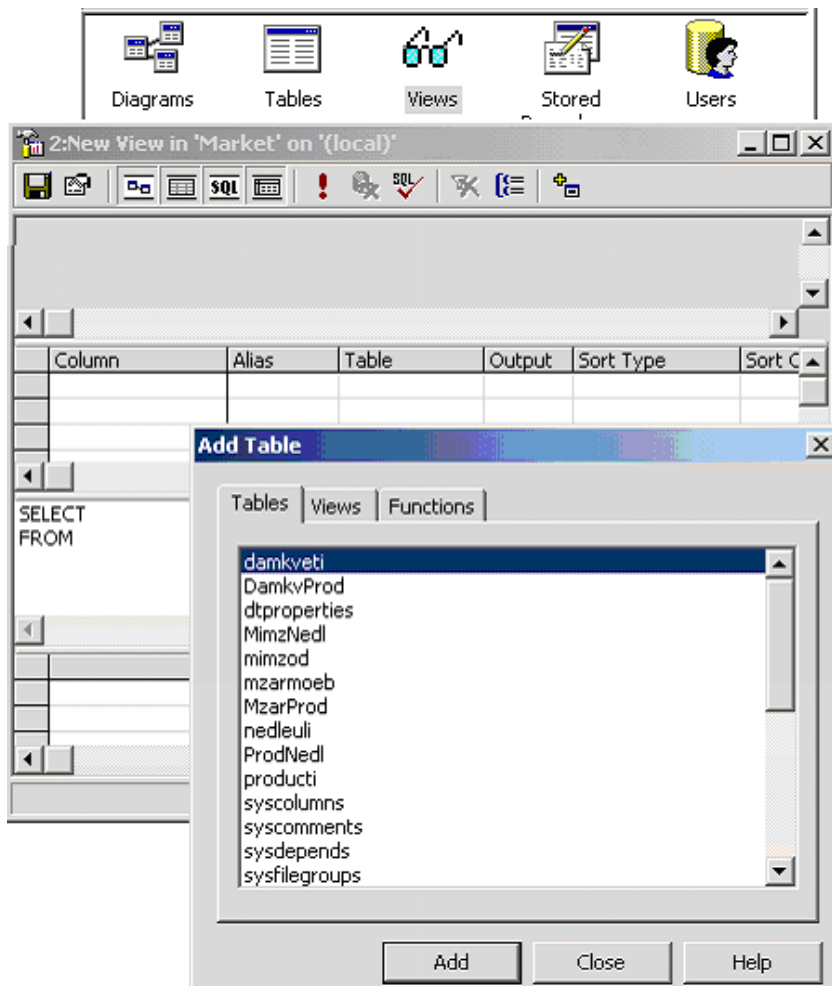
Diagrams Tables Views Stored Users

2:New View in 'Market' on '(local)'

SQL

| Column | Alias | Table | Output | Sort Type | Sort C |
|---|---|---|---|---|---|
| | | | | | |
| | | | | | |

SELECT
FROM

Add Table

Tables Views Functions

damkveti
DamkvProd
dtproperties
MimzNedl
mimzod
mzarmoeb
MzarProd
nedleuli
ProdNedl
producti
syscolumns
syscomments
sysdepends
sysfilegroups

Add Close Help